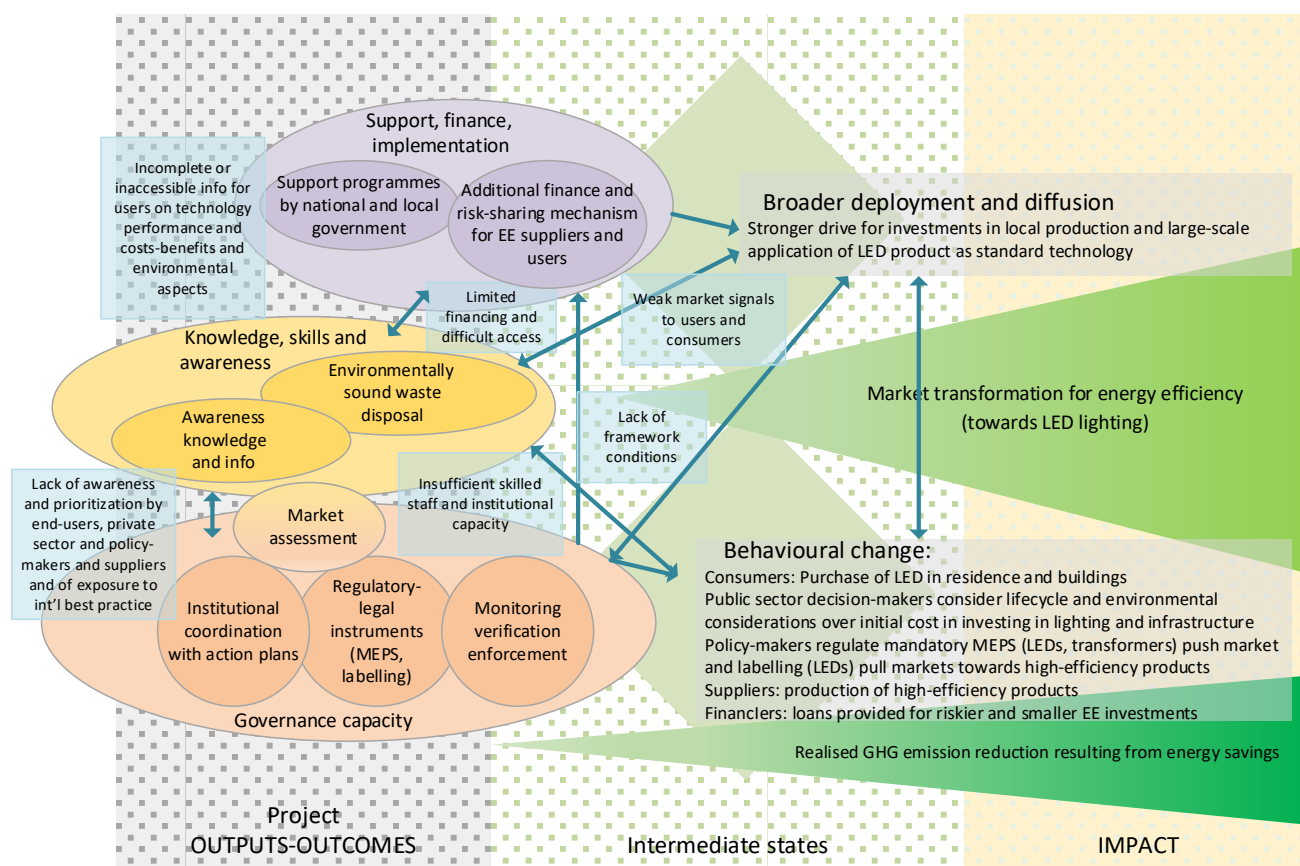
Support, finance, implementation

Support programmes by national and local government

Additional finance and risk-sharing mechanism for EE suppliers and users

Incomplete or inaccessible info for users on technology performance and costs-benefits and environmental aspects

Broader deployment and diffusion
Stronger drive for investments in local production and large-scale application of LED product as standard technology

Limited financing and difficult access

Weak market signals to users and consumers

Knowledge, skills and awareness

Environmentally sound waste disposal

Awareness knowledge and info

Lack of framework conditions

Market transformation for energy efficiency (towards LED lighting)

Lack of awareness and prioritization by end-users, private sector and policy-makers and suppliers and of exposure to int'l best practice

Insufficient skilled staff and institutional capacity

Market assessment

Institutional coordination with action plans

Regulatory-legal instruments (MEPS, labelling)

Monitoring verification enforcement

Governance capacity

Behavioural change:
Consumers: Purchase of LED in residence and buildings
Public sector decision-makers consider lifecycle and environmental considerations over initial cost in investing in lighting and infrastructure
Policy-makers regulate mandatory MEPS (LEDs, transformers) push market and labelling (LEDs) pull markets towards high-efficiency products
Suppliers: production of high-efficiency products
Financlers: loans provided for riskier and smaller EE investments

Realised GHG emission reduction resulting from energy savings

Project
OUTPUTS-OUTCOMES

Intermediate states

IMPACT